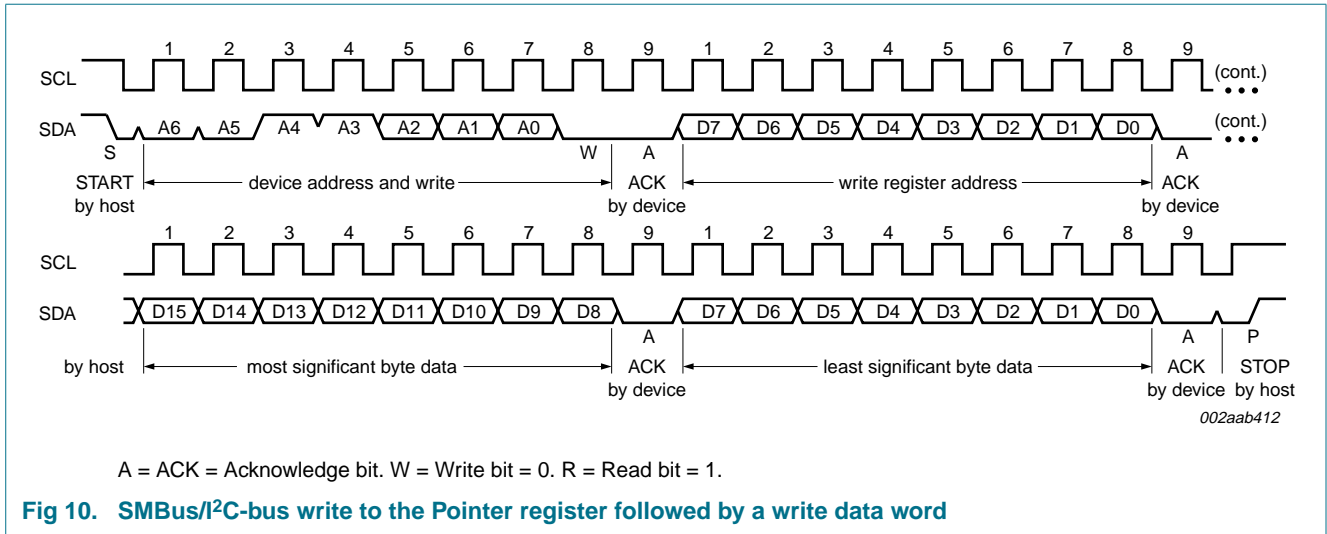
1 2 3 4 5 6 7 8 9 1 2 3 4 5 6 7 8 9

SCL (cont.)

SDA A6 A5 A4 A3 A2 A1 A0 D7 D6 D5 D4 D3 D2 D1 D0 (cont.)

S W A A

START by host device address and write ACK by device write register address ACK by device

1 2 3 4 5 6 7 8 9 1 2 3 4 5 6 7 8 9

SCL

SDA D15 D14 D13 D12 D11 D10 D9 D8 D7 D6 D5 D4 D3 D2 D1 D0

A A P

by host most significant byte data ACK by device least significant byte data ACK by device STOP by host

002aab412

A = ACK = Acknowledge bit. W = Write bit = 0. R = Read bit = 1.

Fig 10. SMBus/I$^2$C-bus write to the Pointer register followed by a write data word